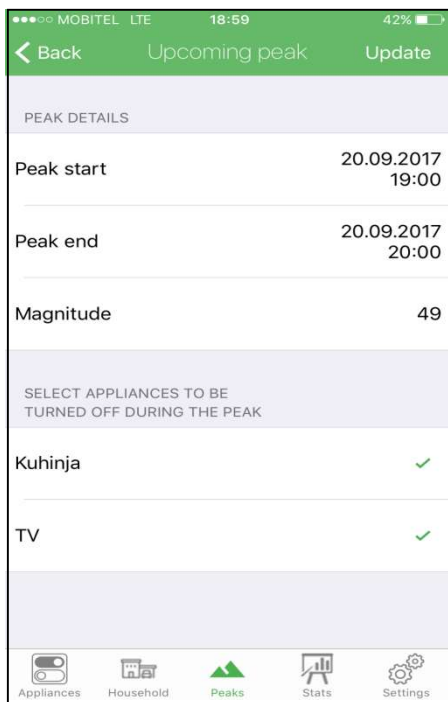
●●●○○ MOBITEL LTE 18:59 42%

Back Upcoming peak Update

PEAK DETAILS

Peak start 20.09.2017 19:00

Peak end 20.09.2017 20:00

Magnitude 49

SELECT APPLIANCES TO BE TURNED OFF DURING THE PEAK

Kuhinja ✓

TV ✓

Appliances Household Peaks Stats Settings